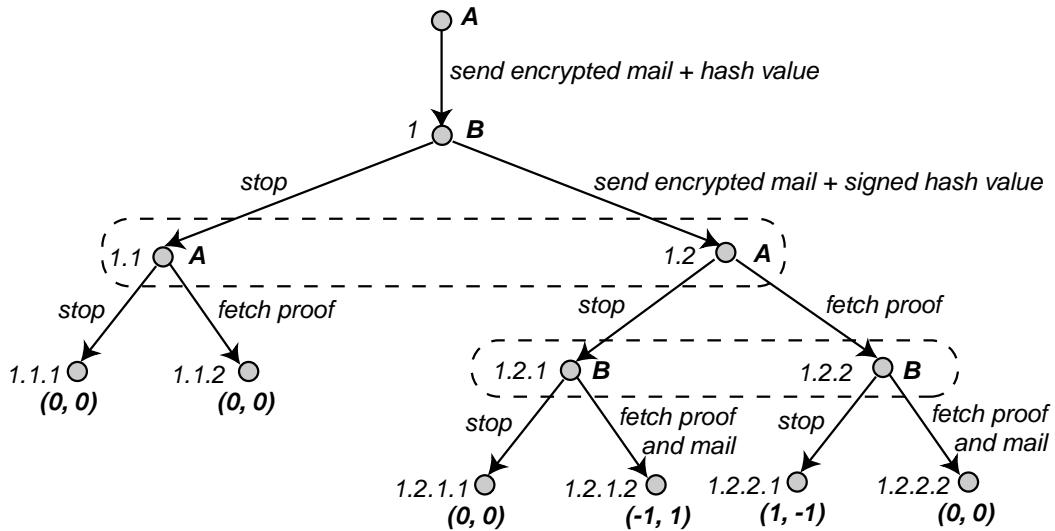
A

send encrypted mail + hash value

1 B

stop

send encrypted mail + signed hash value

1.1 A

1.2 A

stop

fetch proof

stop

fetch proof

1.1.1
(0, 0)

1.1.2
(0, 0)

1.2.1 B

1.2.2 B

stop

fetch proof and mail

stop

fetch proof and mail

1.2.1.1
(0, 0)

1.2.1.2
(-1, 1)

1.2.2.1
(1, -1)

1.2.2.2
(0, 0)